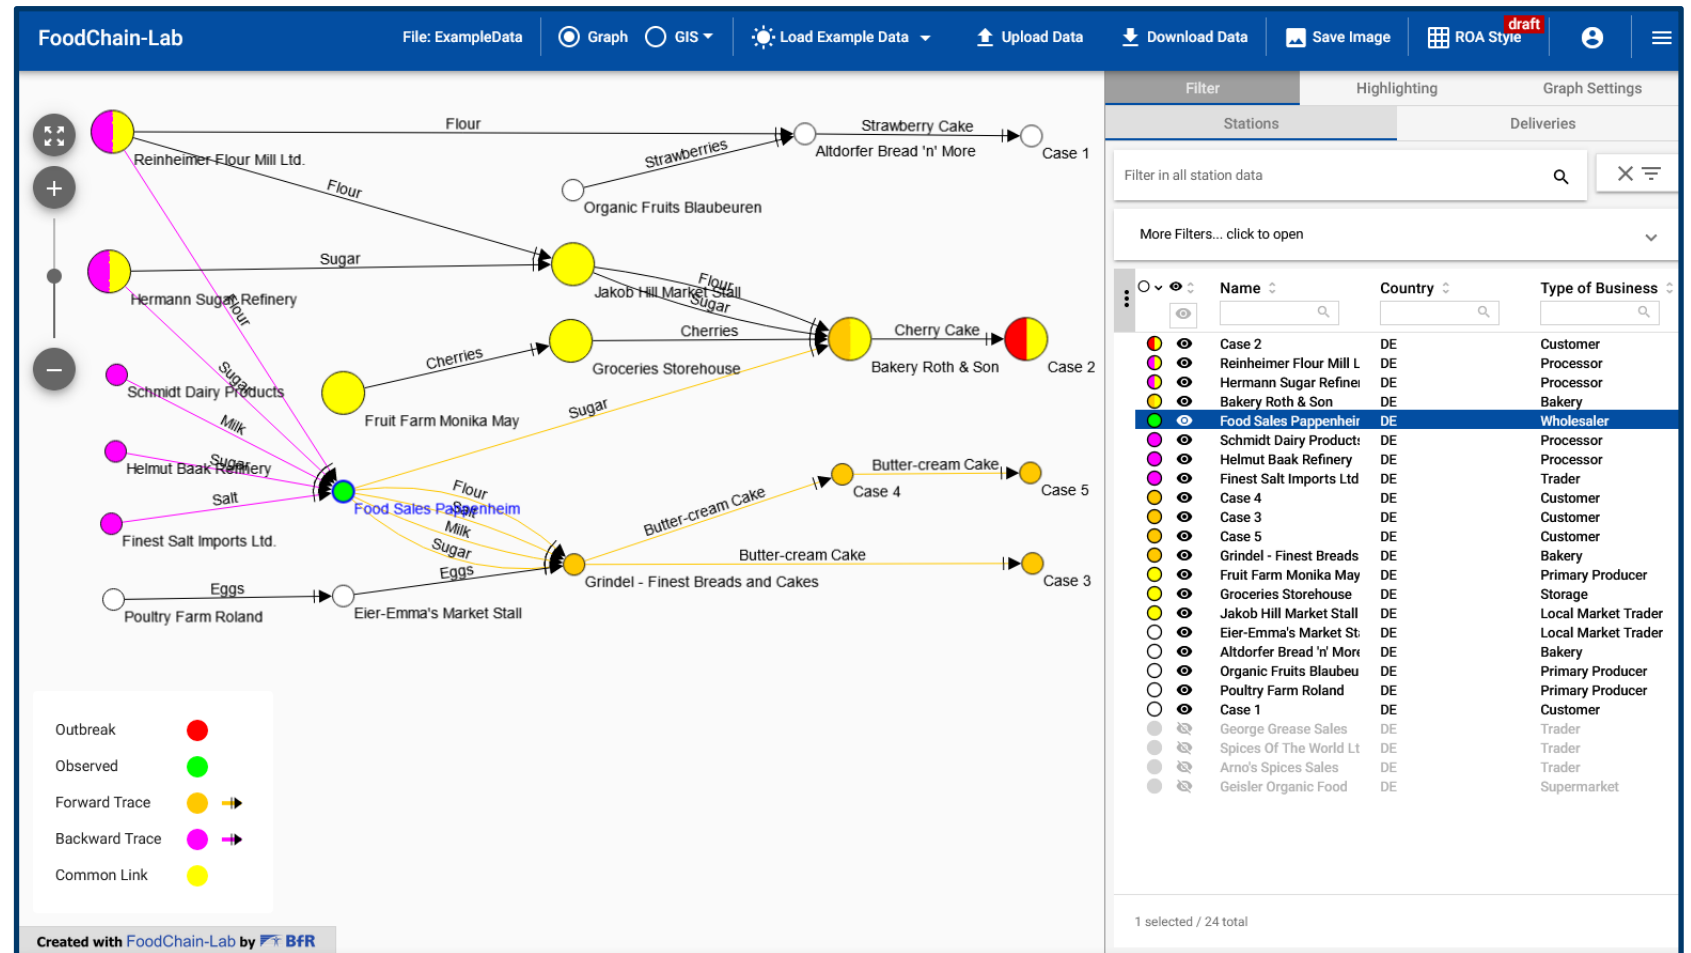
FoodChain-Lab File: ExampleData Graph GIS Load Example Data Upload Data Download Data Save Image ROA Style draft

Filter Highlighting Graph Settings

Stations Deliveries

Filter in all station data

More Filters... click to open

| Name | Country | Type of Business |
|---|---|---|
| Case 2 | DE | Customer |
| Reinheimer Flour Mill L | DE | Processor |
| Hermann Sugar Refine | DE | Processor |
| Bakery Roth & Son | DE | Bakery |
| Food Sales Pappenheir | DE | Wholesaler |
| Schmidt Dairy Product: | DE | Processor |
| Helmut Baak Refinery | DE | Processor |
| Finest Salt Imports Ltd | DE | Trader |
| Case 4 | DE | Customer |
| Case 3 | DE | Customer |
| Case 5 | DE | Customer |
| Grindel - Finest Breads | DE | Bakery |
| Fruit Farm Monika May | DE | Primary Producer |
| Groceries Storehouse | DE | Storage |
| Jakob Hill Market Stall | DE | Local Market Trader |
| Eier-Emma's Market St | DE | Local Market Trader |
| Altdorfer Bread 'n' More | DE | Bakery |
| Organic Fruits Blaubeu | DE | Primary Producer |
| Poultry Farm Roland | DE | Primary Producer |
| Case 1 | DE | Customer |
| George Grease Sales | DE | Trader |
| Spices Of The World Lt | DE | Trader |
| Arno's Spices Sales | DE | Trader |
| Geisler Organic Food | DE | Supermarket |

1 selected / 24 total

Flour Strawberry Cake Reinheimer Flour Mill Ltd. Altdorfer Bread 'n' More Case 1 Strawberries Flour Organic Fruits Blaubeuren Sugar Hermann Sugar Refinery Flour Jakob Hill Market Stall Flour Sugar Cherries Cherry Cake Cherries Groceries Storehouse Bakery Roth & Son Case 2 Schmidt Dairy Products Sugar Fruit Farm Monika May Sugar Milk Helmut Baak Refinery Sugar Butter-cream Cake Salt Case 4 Case 5 Flour Food Sales Pappenheim Butter-cream Cake Finest Salt Imports Ltd. Milk Sugar Butter-cream Cake Eggs Eggs Grindel - Finest Breads and Cakes Case 3 Poultry Farm Roland Eier-Emma's Market Stall

Outbreak
Observed
Forward Trace
Backward Trace
Common Link

Created with FoodChain-Lab by BfR